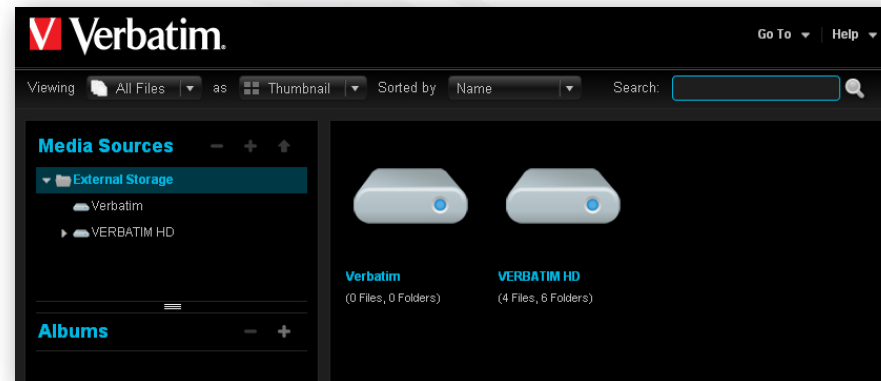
V Verbatim.

Go To | Help

Viewing All Files as Thumbnail Sorted by Name Search:

Media Sources

External Storage

Verbatim

VERBATIM HD

Albums

Verbatim
(0 Files, 0 Folders)

VERBATIM HD
(4 Files, 6 Folders)